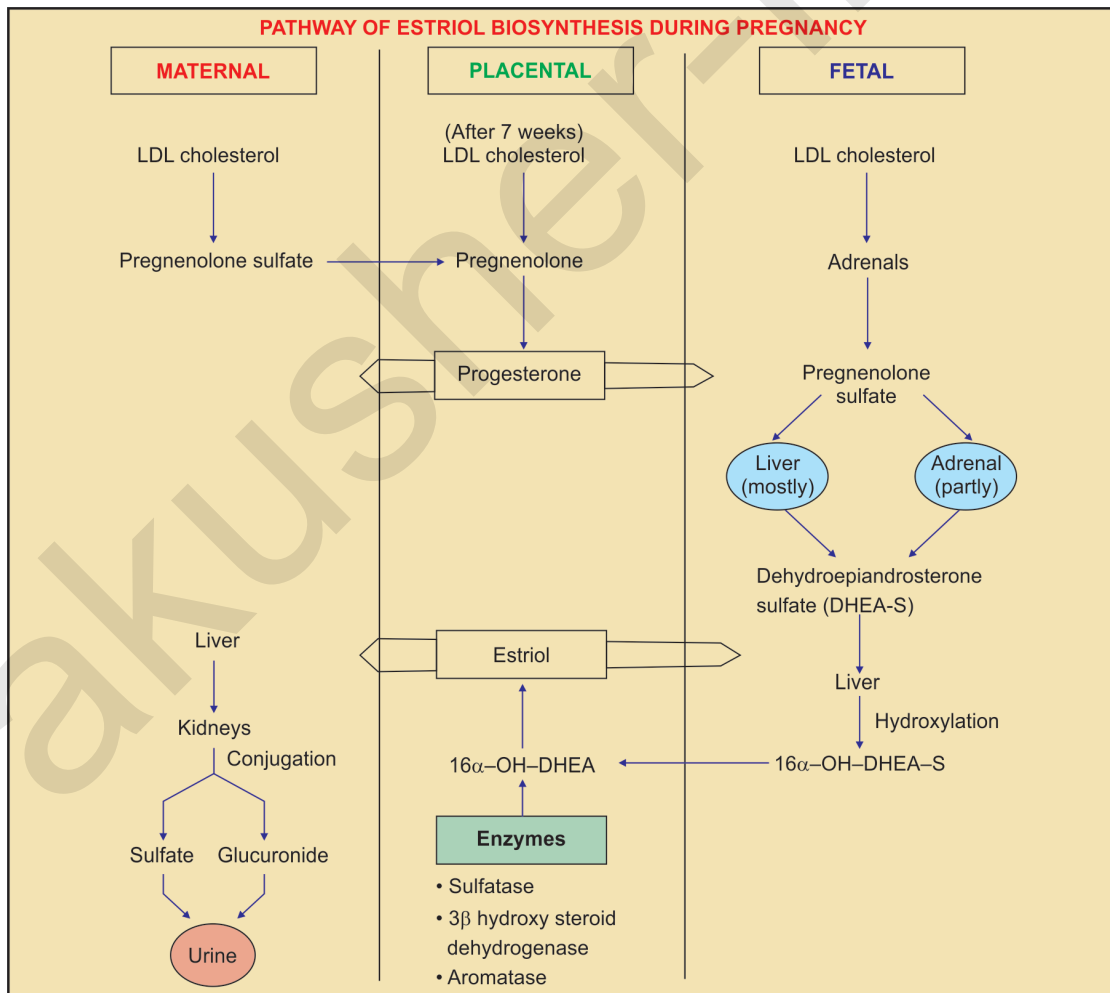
PATHWAY OF ESTRIOL BIOSYNTHESIS DURING PREGNANCY

MATERNAL

LDL cholesterol

Pregnenolone sulfate

Liver

Kidneys

Conjugation

Sulfate Glucuronide

Urine

PLACENTAL

(After 7 weeks) LDL cholesterol

Pregnenolone

Progesterone

Estriol

16$\alpha$–OH–DHEA

Enzymes

• Sulfatase
• 3$\beta$ hydroxy steroid dehydrogenase
• Aromatase

FETAL

LDL cholesterol

Adrenals

Pregnenolone sulfate

Liver (mostly)

Adrenal (partly)

Dehydroepiandrosterone sulfate (DHEA-S)

Liver

Hydroxylation

16$\alpha$–OH–DHEA–S

akusher-lib